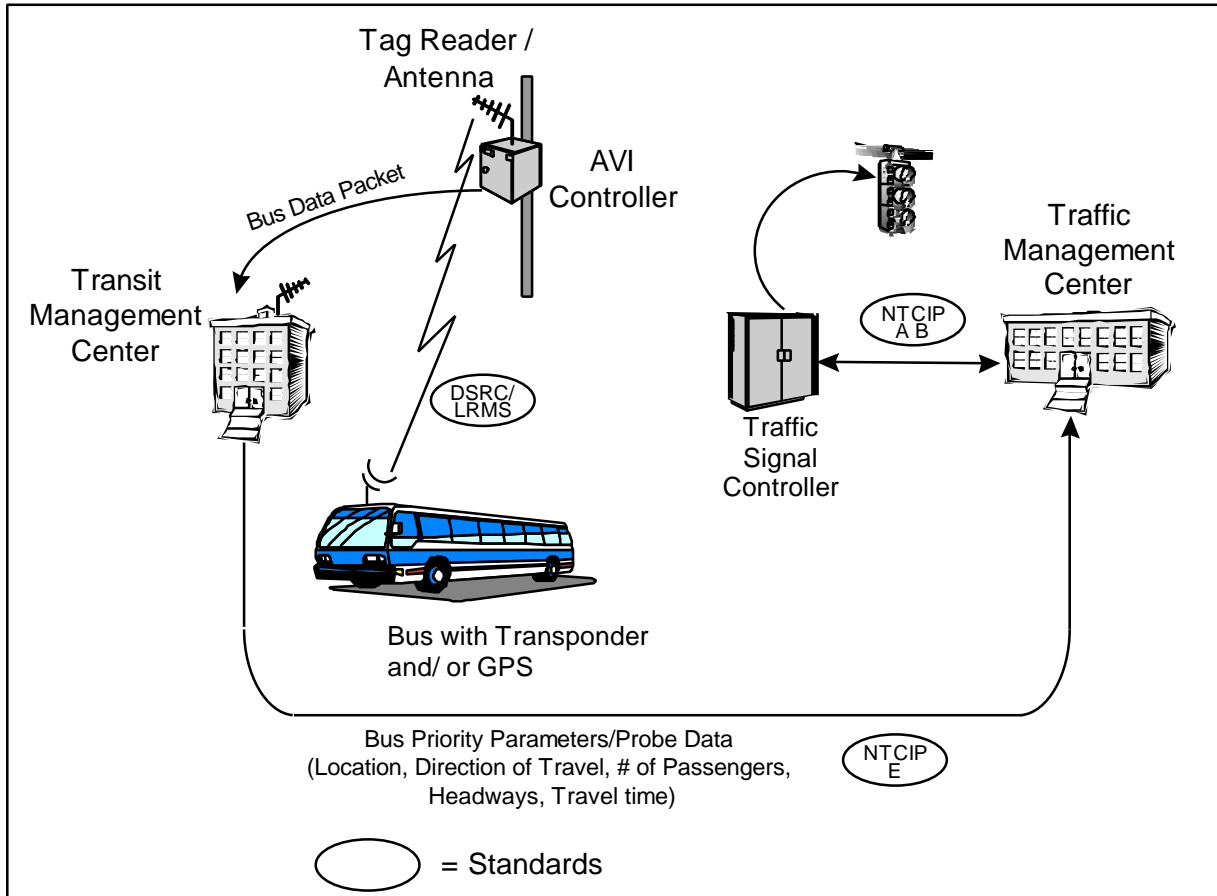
Tag Reader / Antenna

AVI Controller

Bus Data Packet

Transit Management Center

DSRC/ LRMS

NTCIP A B

Traffic Management Center

Traffic Signal Controller

Bus with Transponder and/ or GPS

Bus Priority Parameters/Probe Data (Location, Direction of Travel, # of Passengers, Headways, Travel time)

NTCIP E

= Standards